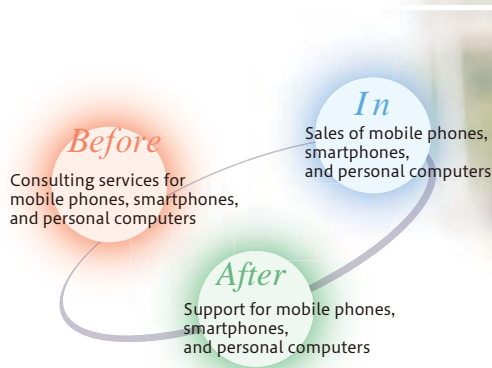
In

Sales of mobile phones, smartphones, and personal computers

Before

Consulting services for mobile phones, smartphones, and personal computers

After

Support for mobile phones, smartphones, and personal computers